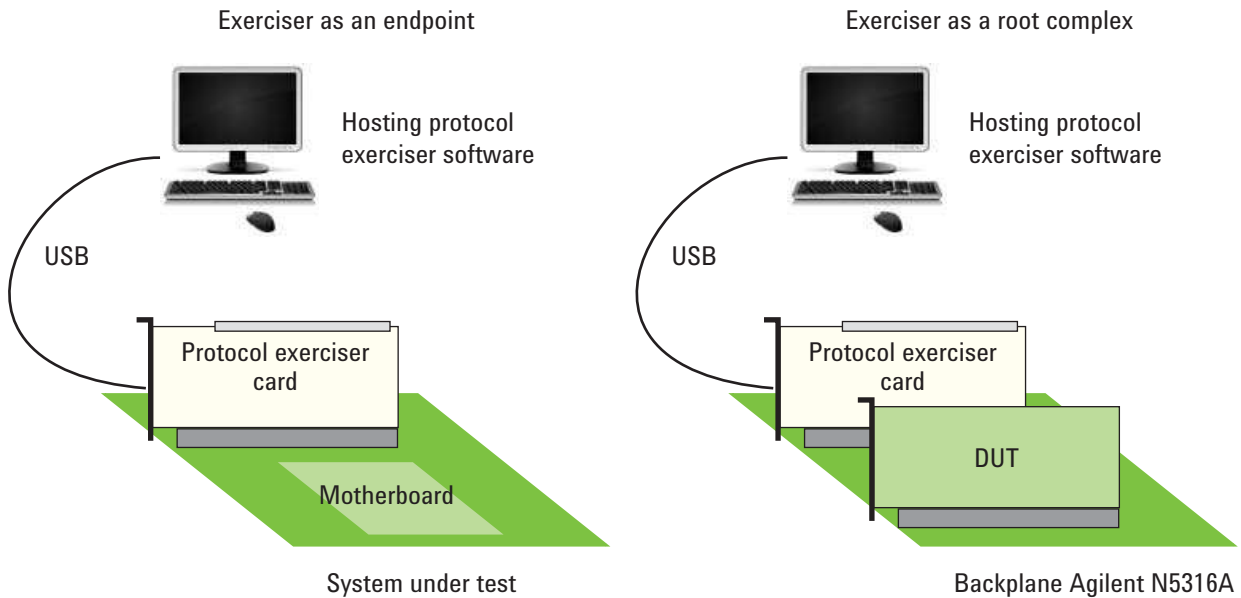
Exerciser as an endpoint

Hosting protocol exerciser software

USB

Protocol exerciser card

Motherboard

System under test

Exerciser as a root complex

Hosting protocol exerciser software

USB

Protocol exerciser card

DUT

Backplane Agilent N5316A